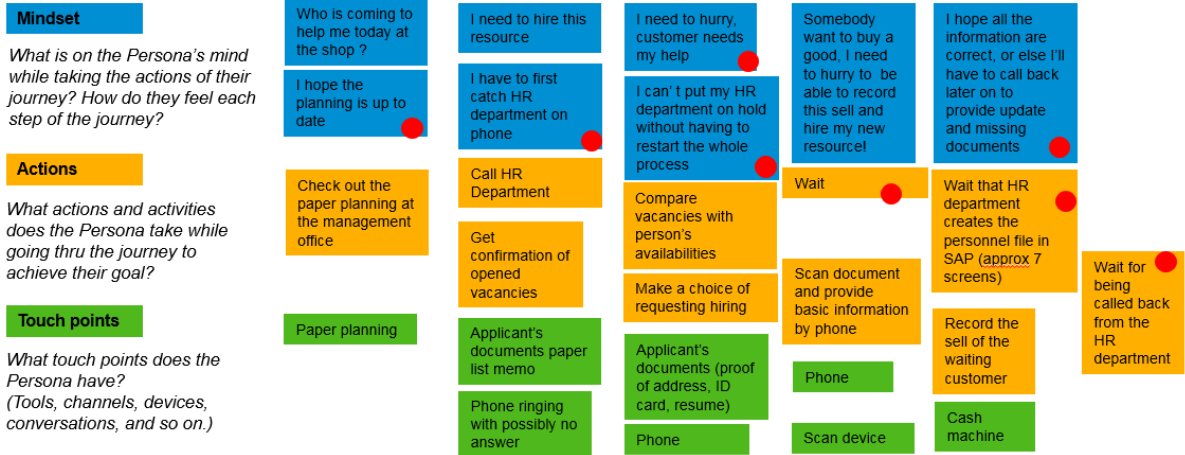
Mindset

What is on the Persona's mind while taking the actions of their journey? How do they feel each step of the journey?

Actions

What actions and activities does the Persona take while going thru the journey to achieve their goal?

Touch points

What touch points does the Persona have? (Tools, channels, devices, conversations, and so on.)

Who is coming to help me today at the shop ?

I hope the planning is up to date

Check out the paper planning at the management office

Paper planning

I need to hire this resource

I have to first catch HR department on phone

Call HR Department

Get confirmation of opened vacancies

Applicant's documents paper list memo

Phone ringing with possibly no answer

I need to hurry, customer needs my help

I can' t put my HR department on hold without having to restart the whole process

Compare vacancies with person's availabilities

Make a choice of requesting hiring

Applicant's documents (proof of address, ID card, resume)

Phone

Somebody want to buy a good, I need to hurry to be able to record this sell and hire my new resource!

Wait

Scan document and provide basic information by phone

Phone

Scan device

I hope all the information are correct, or else I'll have to call back later on to provide update and missing documents

Wait that HR department creates the personnel file in SAP (approx 7 screens)

Record the sell of the waiting customer

Cash machine

Wait for being called back from the HR department